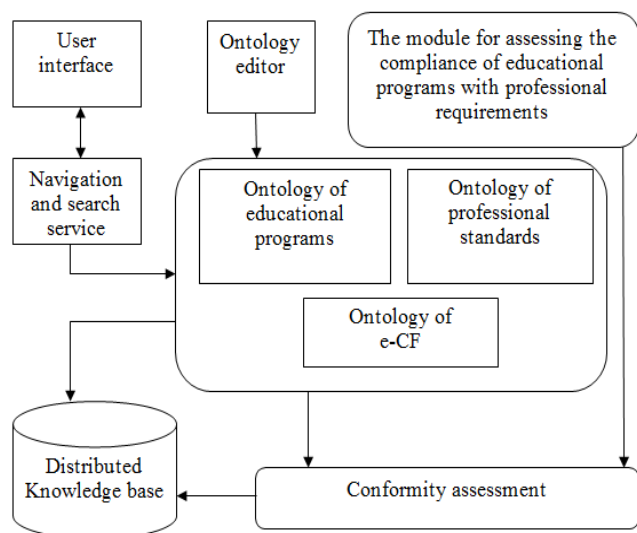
User interface

Ontology editor

The module for assessing the compliance of educational programs with professional requirements

Navigation and search service

Ontology of educational programs

Ontology of professional standards

Ontology of e-CF

Distributed Knowledge base

Conformity assessment